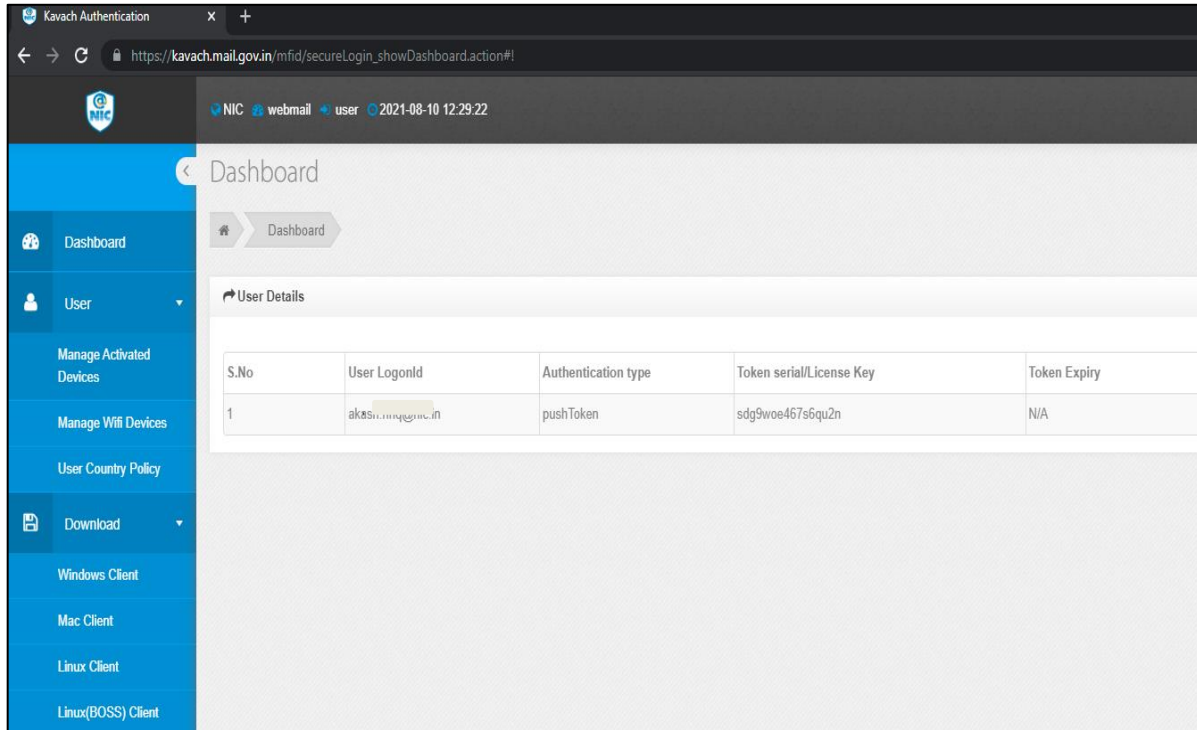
Kavach Authentication

https://kavach.mail.gov.in/mfid/secureLogin_showDashboard.action#!

NIC

NIC webmail user 2021-08-10 12:29:22

Dashboard

Dashboard

Dashboard

User

Manage Activated Devices

Manage Wifi Devices

User Country Policy

Download

Windows Client

Mac Client

Linux Client

Linux(BOSS) Client

User Details

| S.No | User LogonId | Authentication type | Token serial/License Key | Token Expiry |
|---|---|---|---|---|
| 1 | akas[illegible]@nic.in | pushToken | sdg9woe467s6qu2n | N/A |